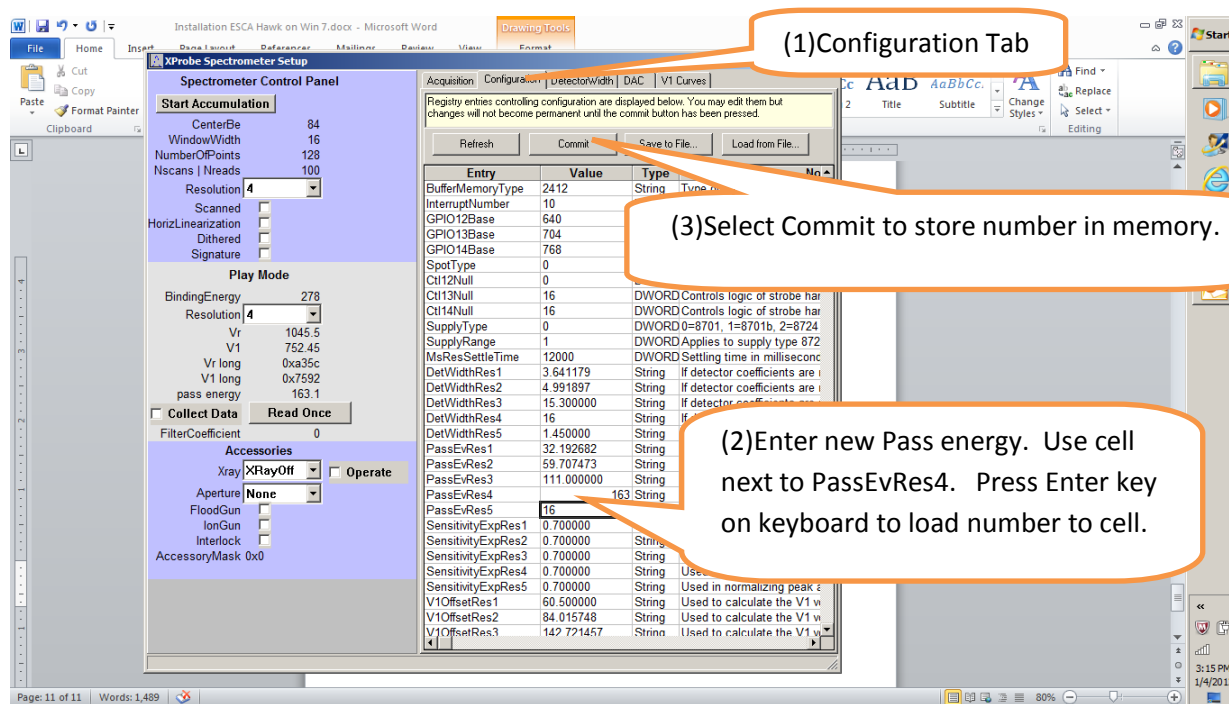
Installation ESCA Hawk on Win 7.docx - Microsoft Word
Drawing Tools
File Home Insert Page Layout References Mailings Review View Format

Cut
Copy
Paste
Format Painter
Clipboard

Title Subtitle Change Styles
Find
Replace
Select
Editing

XProbe Spectrometer Setup

Spectrometer Control Panel
Start Accumulation
CenterBe 84
WindowWidth 16
NumberOfPoints 128
Nscans | Nreads 100
Resolution 4
Scanned
HorizLinearization
Dithered
Signature

Play Mode
BindingEnergy 278
Resolution 4
Vr 1045.5
V1 752.45
Vr long 0xa35c
V1 long 0x7592
pass energy 163.1
Collect Data
Read Once
FilterCoefficient 0

Accessories
Xray XRayOff
Operate
Aperture None
FloodGun
IonGun
Interlock
AccessoryMask 0x0

Acquisition Configuration DetectorWidth DAC V1 Curves

Registry entries controlling configuration are displayed below. You may edit them but changes will not become permanent until the commit button has been pressed.

Refresh Commit Save to File... Load from File...

| Entry | Value | Type | No |
|---|---|---|---|
| BufferMemoryType | 2412 | String | Type o |
| InterruptNumber | 10 | | |
| GPIO12Base | 640 | | |
| GPIO13Base | 704 | | |
| GPIO14Base | 768 | | |
| SpotType | 0 | | |
| Ctl12Null | 0 | | |
| Ctl13Null | 16 | DWORD | Controls logic of strobe har |
| Ctl14Null | 16 | DWORD | Controls logic of strobe har |
| SupplyType | 0 | DWORD | 0=8701, 1=8701b, 2=8724 |
| SupplyRange | 1 | DWORD | Applies to supply type 872 |
| MsResSettleTime | 12000 | DWORD | Settling time in millisecond |
| DetWidthRes1 | 3.641179 | String | If detector coefficients are |
| DetWidthRes2 | 4.991897 | String | If detector coefficients are |
| DetWidthRes3 | 15.300000 | String | If detector coefficients are |
| DetWidthRes4 | 16 | String | If |
| DetWidthRes5 | 1.450000 | String | |
| PassEvRes1 | 32.192682 | String | |
| PassEvRes2 | 59.707473 | String | |
| PassEvRes3 | 111.000000 | String | |
| PassEvRes4 | 163 | String | |
| PassEvRes5 | 16 | | |
| SensitivityExpRes1 | 0.700000 | | |
| SensitivityExpRes2 | 0.700000 | String | |
| SensitivityExpRes3 | 0.700000 | String | |
| SensitivityExpRes4 | 0.700000 | String | Use |
| SensitivityExpRes5 | 0.700000 | String | Used in normalizing peak a |
| V1OffsetRes1 | 60.500000 | String | Used to calculate the V1 v |
| V1OffsetRes2 | 84.015748 | String | Used to calculate the V1 v |
| V1OffsetRes3 | 142.721457 | String | Used to calculate the V1 v |

(1)Configuration Tab

(3)Select Commit to store number in memory.

(2)Enter new Pass energy. Use cell next to PassEvRes4. Press Enter key on keyboard to load number to cell.

Start
3:15 PM
1/4/201
Page: 11 of 11 Words: 1,489 80%